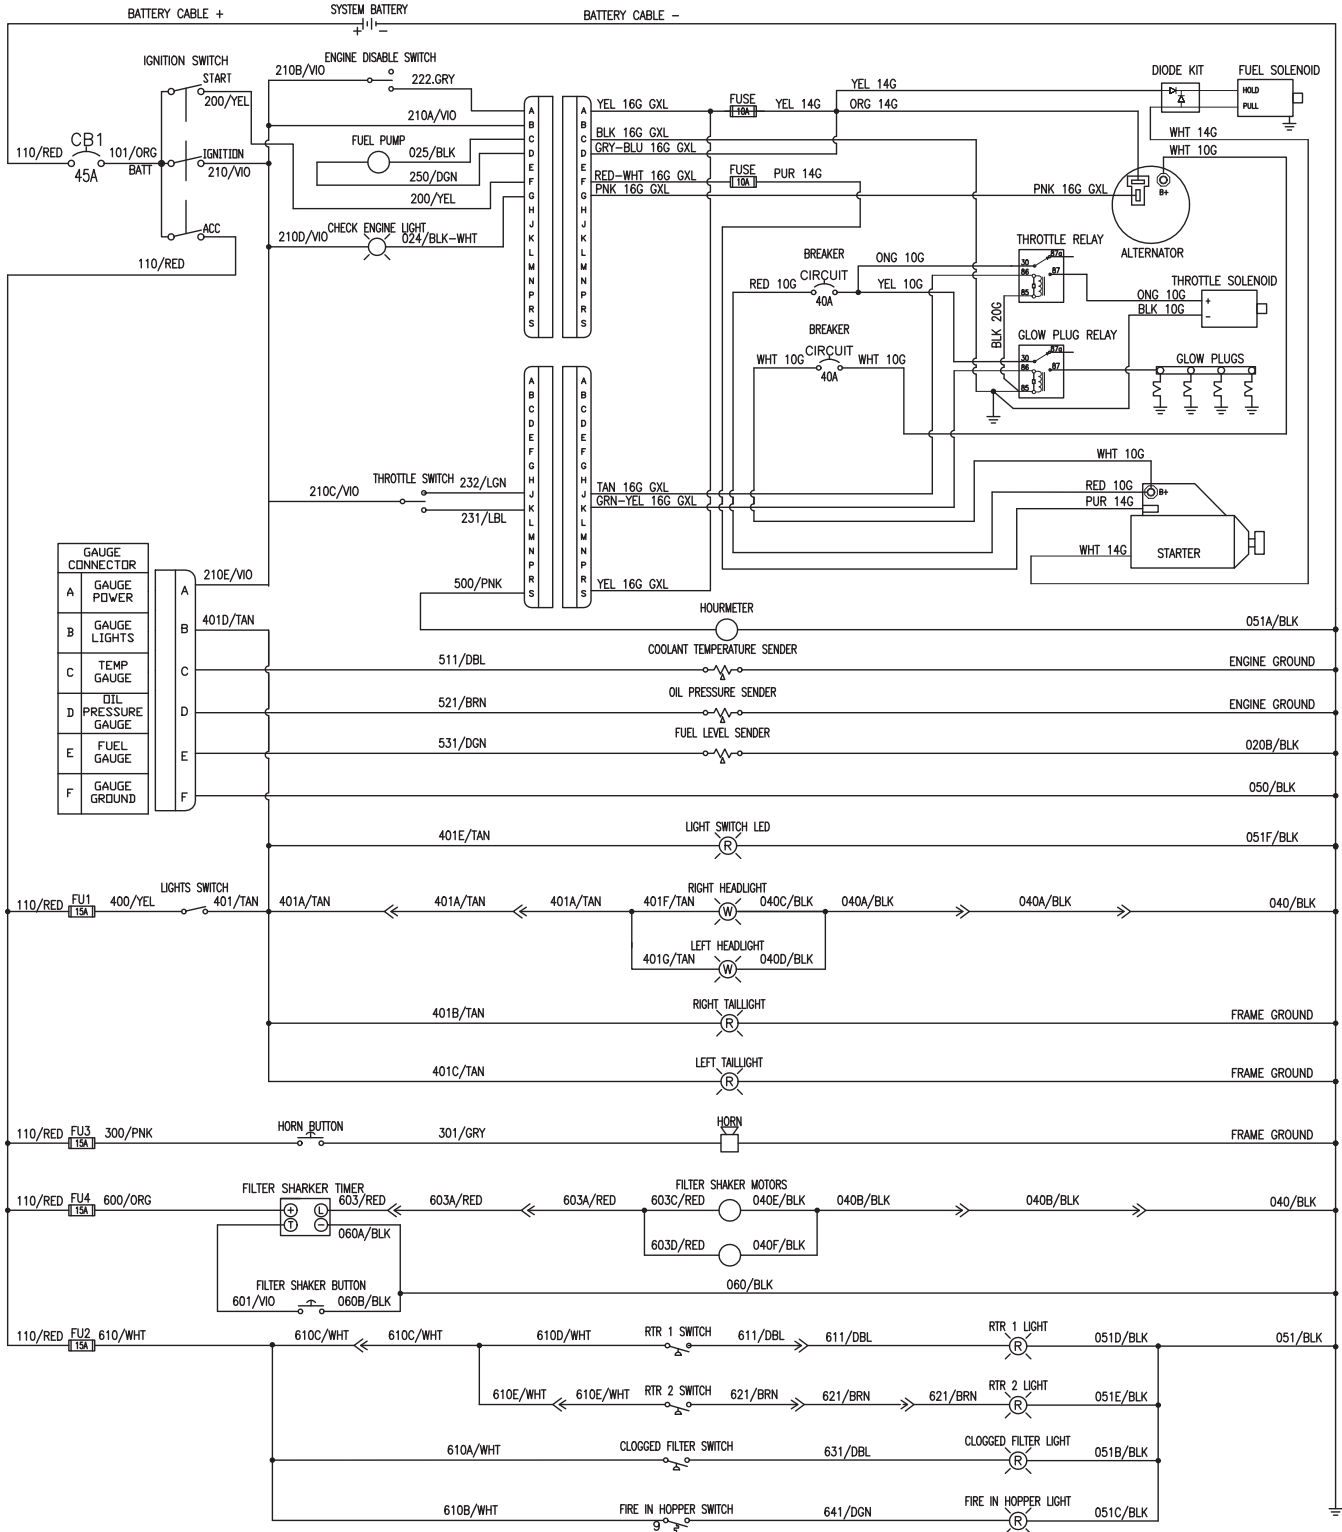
BATTERY CABLE +
SYSTEM BATTERY
BATTERY CABLE −

IGNITION SWITCH
START
200/YEL
IGNITION
210/VIO
BATT
ACC
110/RED
CB1
45A
101/ORG
110/RED

ENGINE DISABLE SWITCH
210B/VIO
222.GRY
210A/VIO
FUEL PUMP
025/BLK
250/DGN
200/YEL
210D/VIO
CHECK ENGINE LIGHT
024/BLK-WHT

A B C D E F G H J K L M N P R S
A B C D E F G H J K L M N P R S

YEL 16G GXL
BLK 16G GXL
GRY-BLU 16G GXL
RED-WHT 16G GXL
PNK 16G GXL
FUSE
10A
YEL 14G
FUSE
10A
PUR 14G
YEL 14G
ORG 14G
DIODE KIT
FUEL SOLENOID
HOLD
PULL
WHT 14G
WHT 10G
PNK 16G GXL
B+
ALTERNATOR
THROTTLE RELAY
30
86
85
87a
87
BREAKER
CIRCUIT
40A
ONG 10G
RED 10G
YEL 10G
THROTTLE SOLENOID
ONG 10G
BLK 10G
BLK 20G
BREAKER
CIRCUIT
40A
WHT 10G
WHT 10G
GLOW PLUG RELAY
30
86
85
87a
87
GLOW PLUGS

A B C D E F G H J K L M N P R S
A B C D E F G H J K L M N P R S
210C/VIO
THROTTLE SWITCH
232/LGN
231/LBL
TAN 16G GXL
GRN-YEL 16G GXL
WHT 10G
RED 10G
PUR 14G
B+
WHT 14G
STARTER
500/PNK
YEL 16G GXL

| GAUGE CONNECTOR | |
|---|---|
| A | GAUGE POWER |
| B | GAUGE LIGHTS |
| C | TEMP GAUGE |
| D | OIL PRESSURE GAUGE |
| E | FUEL GAUGE |
| F | GAUGE GROUND |

A B C D E F
210E/VIO
401D/TAN
HOURMETER
051A/BLK
511/DBL
COOLANT TEMPERATURE SENDER
ENGINE GROUND
521/BRN
OIL PRESSURE SENDER
ENGINE GROUND
531/DGN
FUEL LEVEL SENDER
020B/BLK
050/BLK
401E/TAN
LIGHT SWITCH LED
R
051F/BLK

110/RED
FU1
15A
400/YEL
LIGHTS SWITCH
401/TAN
401A/TAN
401A/TAN
401A/TAN
401F/TAN
RIGHT HEADLIGHT
W
040C/BLK
040A/BLK
040A/BLK
040/BLK
LEFT HEADLIGHT
401G/TAN
W
040D/BLK
401B/TAN
RIGHT TAILLIGHT
R
FRAME GROUND
401C/TAN
LEFT TAILLIGHT
R
FRAME GROUND

110/RED
FU3
15A
300/PNK
HORN BUTTON
301/GRY
HORN
FRAME GROUND

110/RED
FU4
15A
600/ORG
FILTER SHARKER TIMER
603/RED
603A/RED
603A/RED
FILTER SHAKER MOTORS
603C/RED
040E/BLK
040B/BLK
040B/BLK
040/BLK
060A/BLK
603D/RED
040F/BLK
FILTER SHAKER BUTTON
601/VIO
060B/BLK
060/BLK

110/RED
FU2
15A
610/WHT
610C/WHT
610C/WHT
610D/WHT
RTR 1 SWITCH
611/DBL
611/DBL
RTR 1 LIGHT
R
051D/BLK
051/BLK
610E/WHT
610E/WHT
RTR 2 SWITCH
621/BRN
621/BRN
621/BRN
RTR 2 LIGHT
R
051E/BLK
610A/WHT
CLOGGED FILTER SWITCH
631/DBL
CLOGGED FILTER LIGHT
R
051B/BLK
610B/WHT
FIRE IN HOPPER SWITCH
641/DGN
FIRE IN HOPPER LIGHT
R
051C/BLK